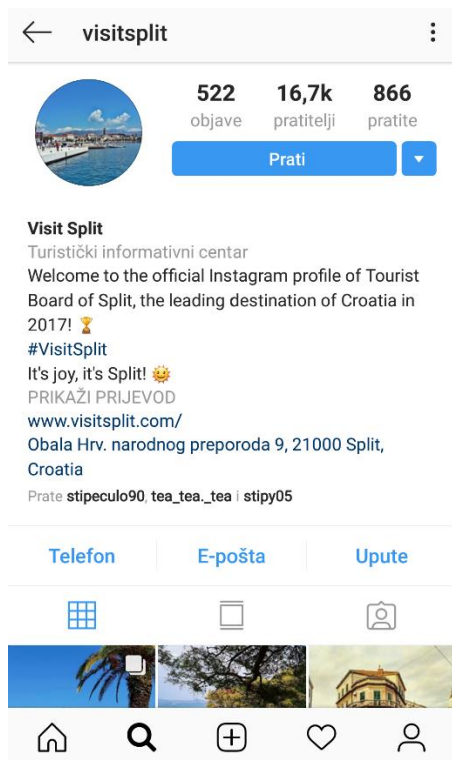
visitsplit

522
objave

16,7k
pratitelji

866
pratite

Prati

Visit Split
Turistički informativni centar
Welcome to the official Instagram profile of Tourist Board of Split, the leading destination of Croatia in 2017! 🏆
#VisitSplit
It's joy, it's Split! 🌞
PRIKAŽI PRIJEVOD
www.visitsplit.com/
Obala Hrv. narodnog preporoda 9, 21000 Split, Croatia
Prate stipeculo90, tea_tea._tea i stipy05

Telefon
E-pošta
Upute